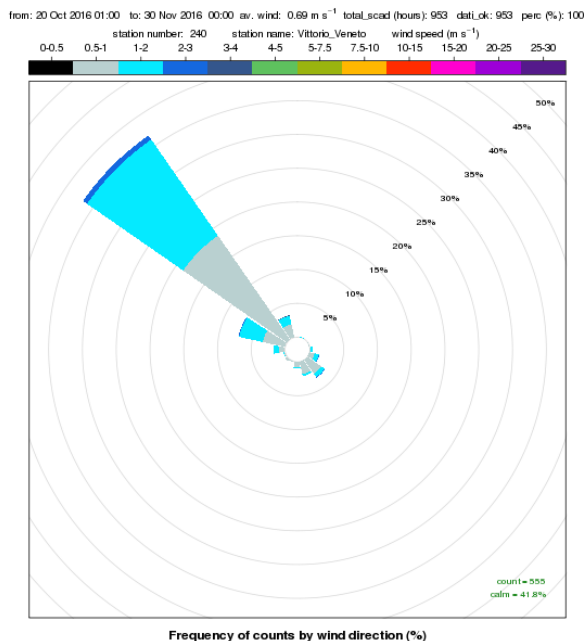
from: 20 Oct 2016 01:00 to: 30 Nov 2016 00:00 av. wind: 0.69 m s$^{-1}$ total_scad (hours): 953 dati_ok: 953 perc (%): 100

station number: 240 station name: Vittorio_Veneto wind speed (m s$^{-1}$)

0-0.5 0.5-1 1-2 2-3 3-4 4-5 5-7.5 7.5-10 10-15 15-20 20-25 25-30

50%
45%
40%
35%
30%
25%
20%
15%
10%
5%

count = 555
calm = 41.8%

Frequency of counts by wind direction (%)